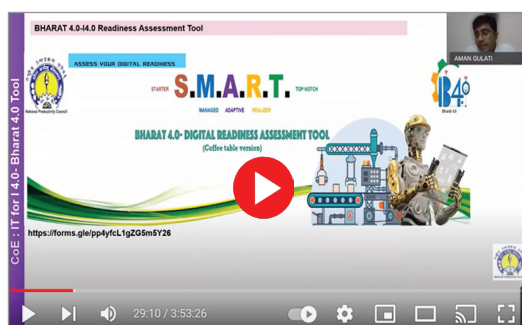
CoE : IIT for I 4.0 - Bharat 4.0 Tool

BHARAT 4.0-I4.0 Readiness Assessment Tool

AMAN GULATI

ASSESS YOUR DIGITAL READINESS

National Productivity Council

STARTER S.M.A.R.T. TOP NOTCH

MANAGED ADAPTIVE REALIZER

B4.0
Bharat 4.0

BHARAT 4.0- DIGITAL READINESS ASSESSMENT TOOL
(Coffee table version)

https://forms.gle/pp4yfcL1gZG5m5Y26

29:10 / 3:53:26